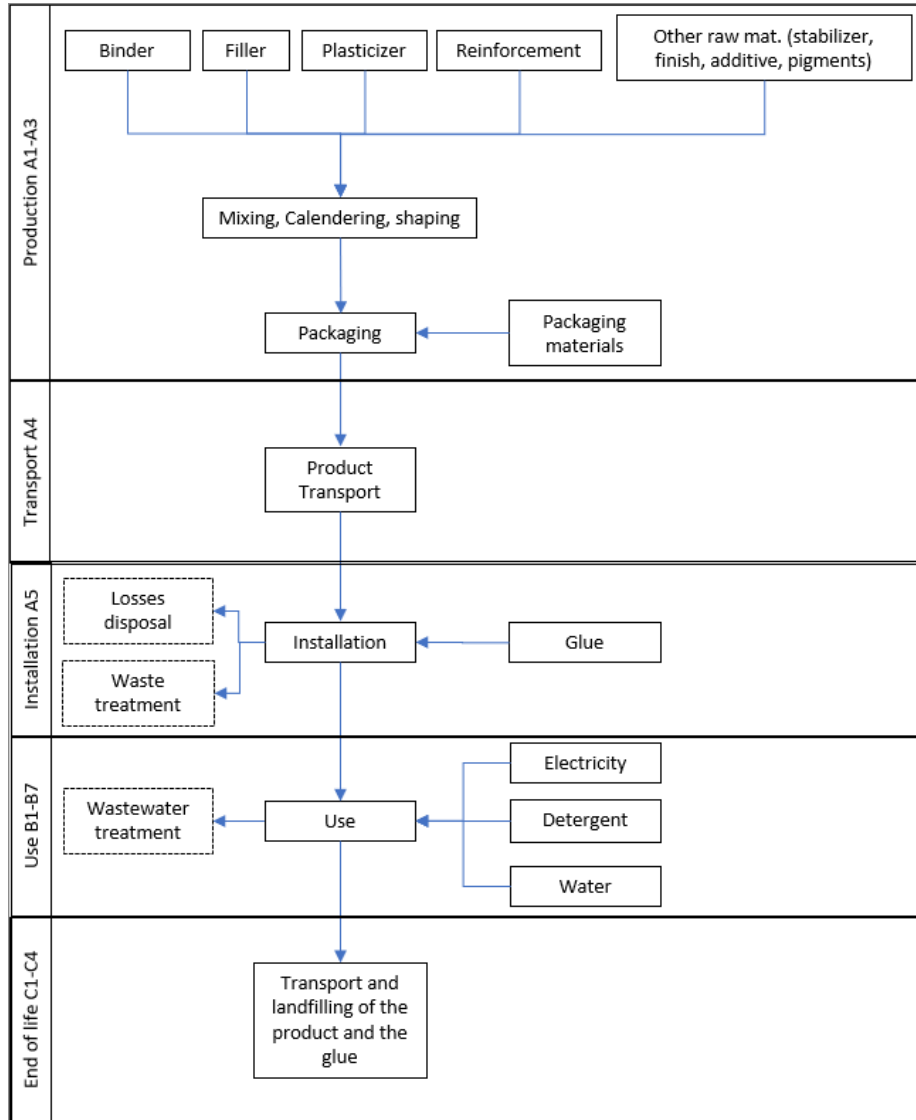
Production A1-A3

Binder

Filler

Plasticizer

Reinforcement

Other raw mat. (stabilizer, finish, additive, pigments)

Mixing, Calendering, shaping

Packaging

Packaging materials

Transport A4

Product Transport

Installation A5

Losses disposal

Waste treatment

Installation

Glue

Use B1-B7

Electricity

Wastewater treatment

Use

Detergent

Water

End of life C1-C4

Transport and landfilling of the product and the glue